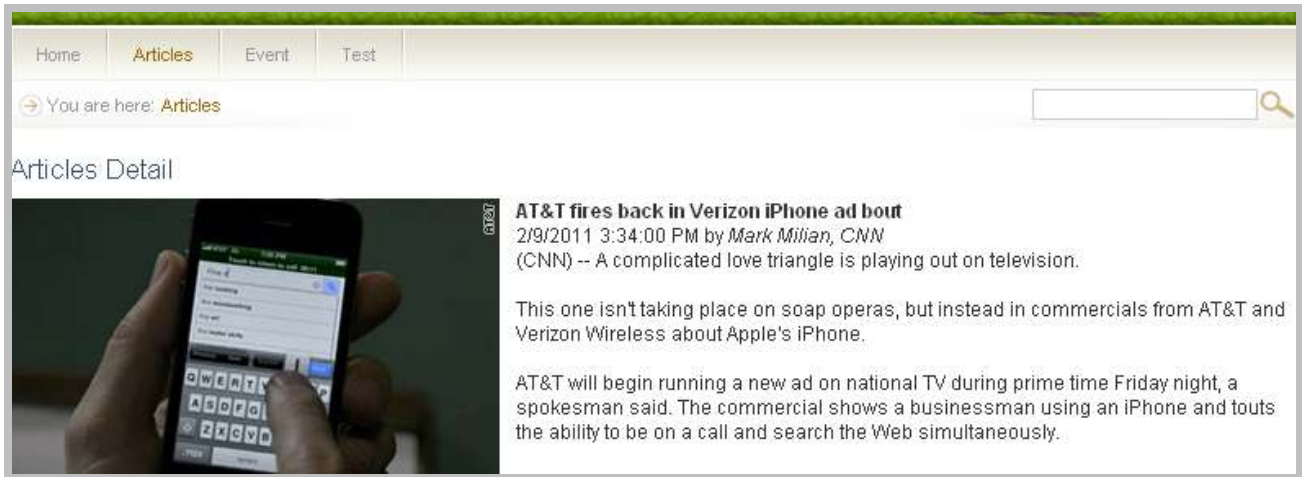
Home Articles Event Test

You are here: Articles

Articles Detail

AT&T

AT&T fires back in Verizon iPhone ad bout
2/9/2011 3:34:00 PM by *Mark Milian, CNN*
(CNN) -- A complicated love triangle is playing out on television.

This one isn't taking place on soap operas, but instead in commercials from AT&T and Verizon Wireless about Apple's iPhone.

AT&T will begin running a new ad on national TV during prime time Friday night, a spokesman said. The commercial shows a businessman using an iPhone and touts the ability to be on a call and search the Web simultaneously.